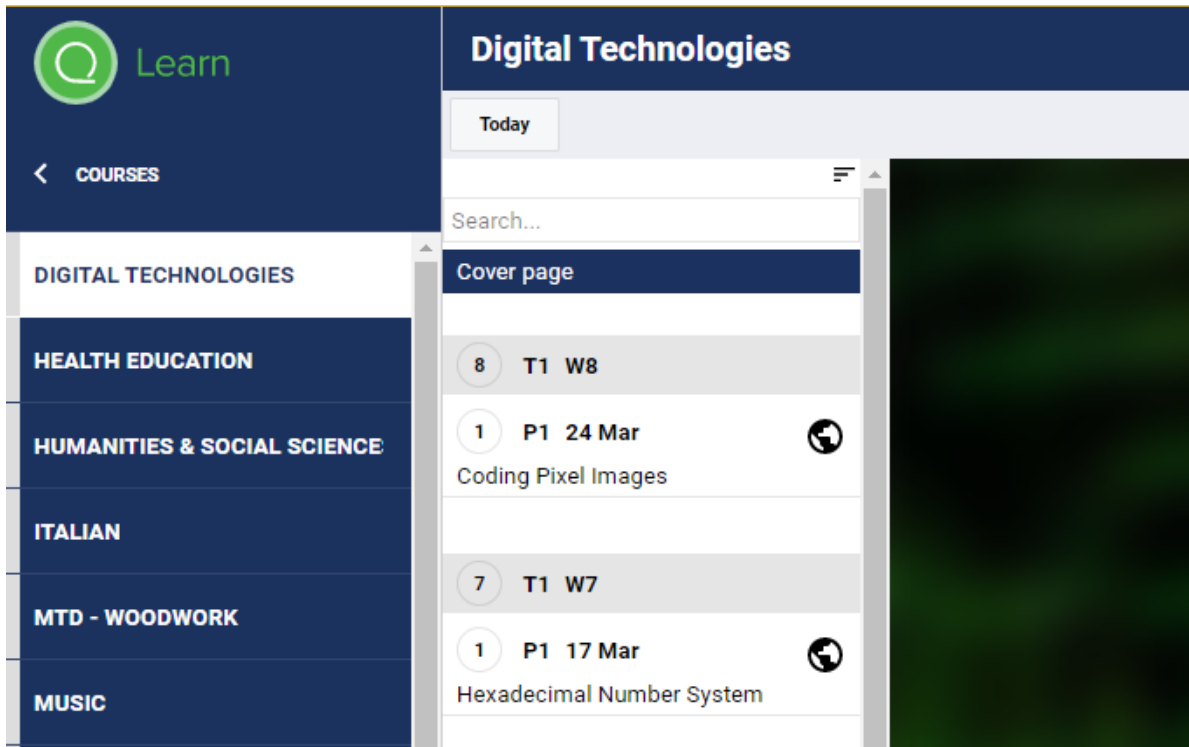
Learn

< COURSES

DIGITAL TECHNOLOGIES

HEALTH EDUCATION

HUMANITIES & SOCIAL SCIENCE

ITALIAN

MTD - WOODWORK

MUSIC

Digital Technologies

Today

Search...

Cover page

8 T1 W8

1 P1 24 Mar

Coding Pixel Images

7 T1 W7

1 P1 17 Mar

Hexadecimal Number System